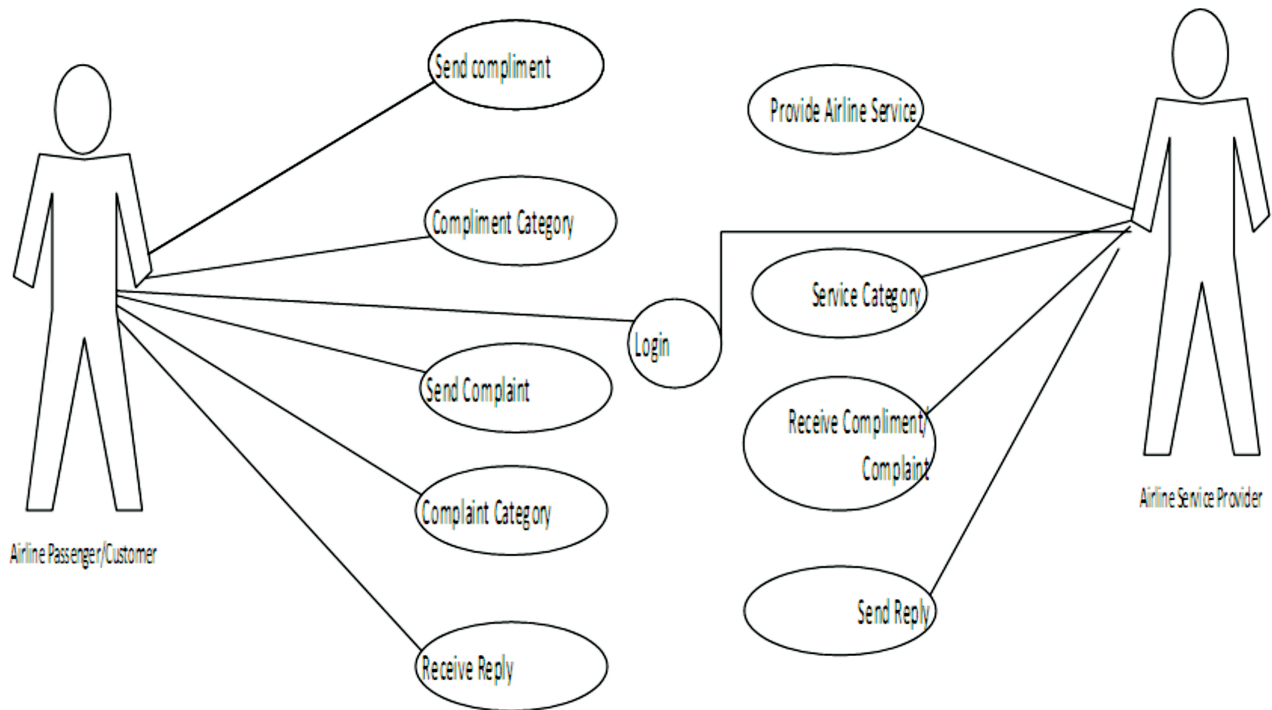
Send compliment

Provide Airline Service

Compliment Category

Login

Service Category

Send Complaint

Receive Compliment/ Complaint

Complaint Category

Airline Passenger/Customer

Airline Service Provider

Send Reply

Receive Reply